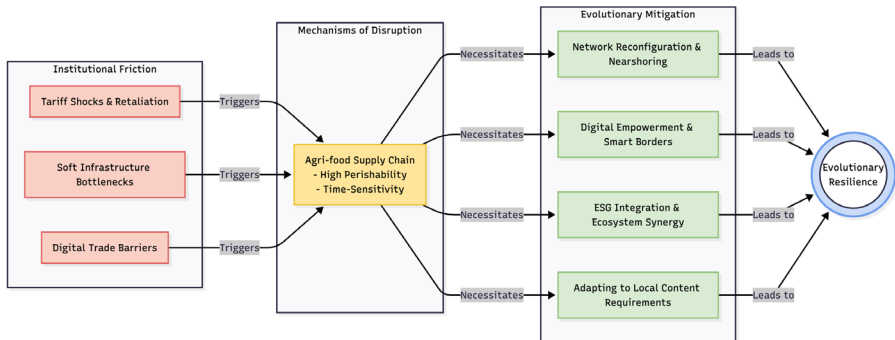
Institutional Friction

Tariff Shocks & Retaliation

Soft Infrastructure Bottlenecks

Digital Trade Barriers

Triggers

Triggers

Triggers

Mechanisms of Disruption

Agri-food Supply Chain
- High Perishability
- Time-Sensitivity

Necessitates

Necessitates

Necessitates

Necessitates

Evolutionary Mitigation

Network Reconfiguration & Nearshoring

Digital Empowerment & Smart Borders

ESG Integration & Ecosystem Synergy

Adapting to Local Content Requirements

Leads to

Leads to

Leads to

Leads to

Evolutionary Resilience